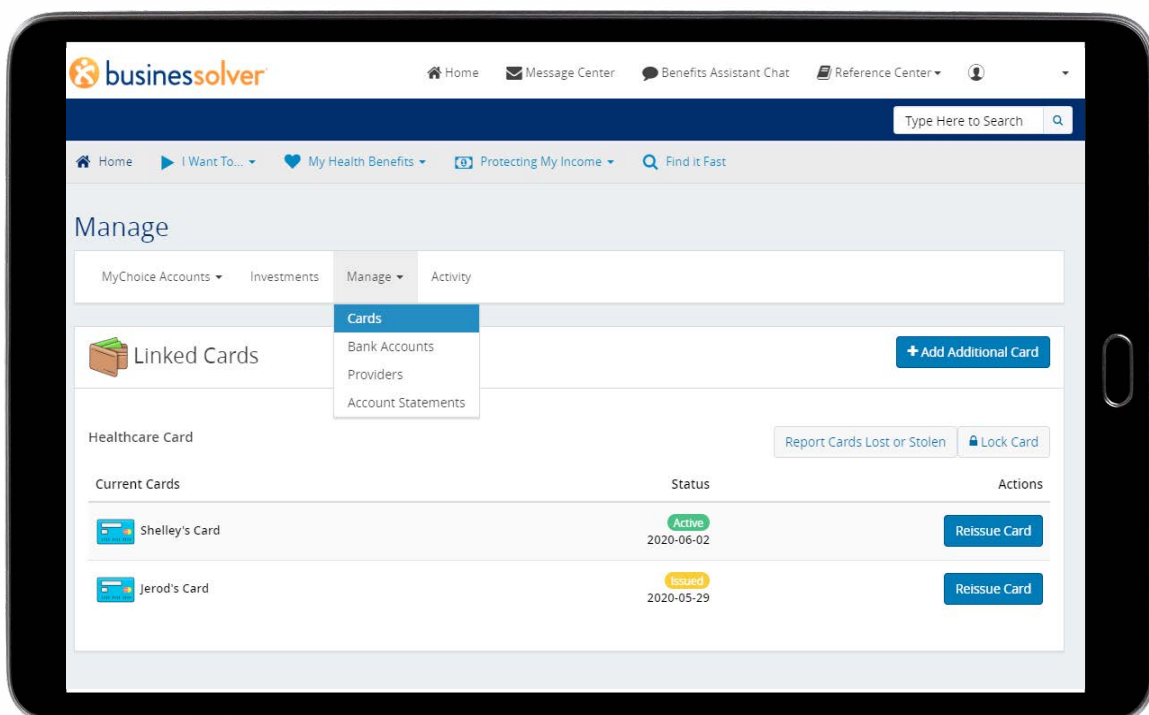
businessolver

Home Message Center Benefits Assistant Chat Reference Center

Type Here to Search

Home I Want To... My Health Benefits Protecting My Income Find it Fast

Manage

MyChoice Accounts Investments Manage Activity

Cards
Bank Accounts
Providers
Account Statements

Linked Cards

+ Add Additional Card

Healthcare Card

Report Cards Lost or Stolen Lock Card

| Current Cards | Status | Actions |
|---|---|---|
| Shelley's Card | Active 2020-06-02 | Reissue Card |
| Jerod's Card | Issued 2020-05-29 | Reissue Card |